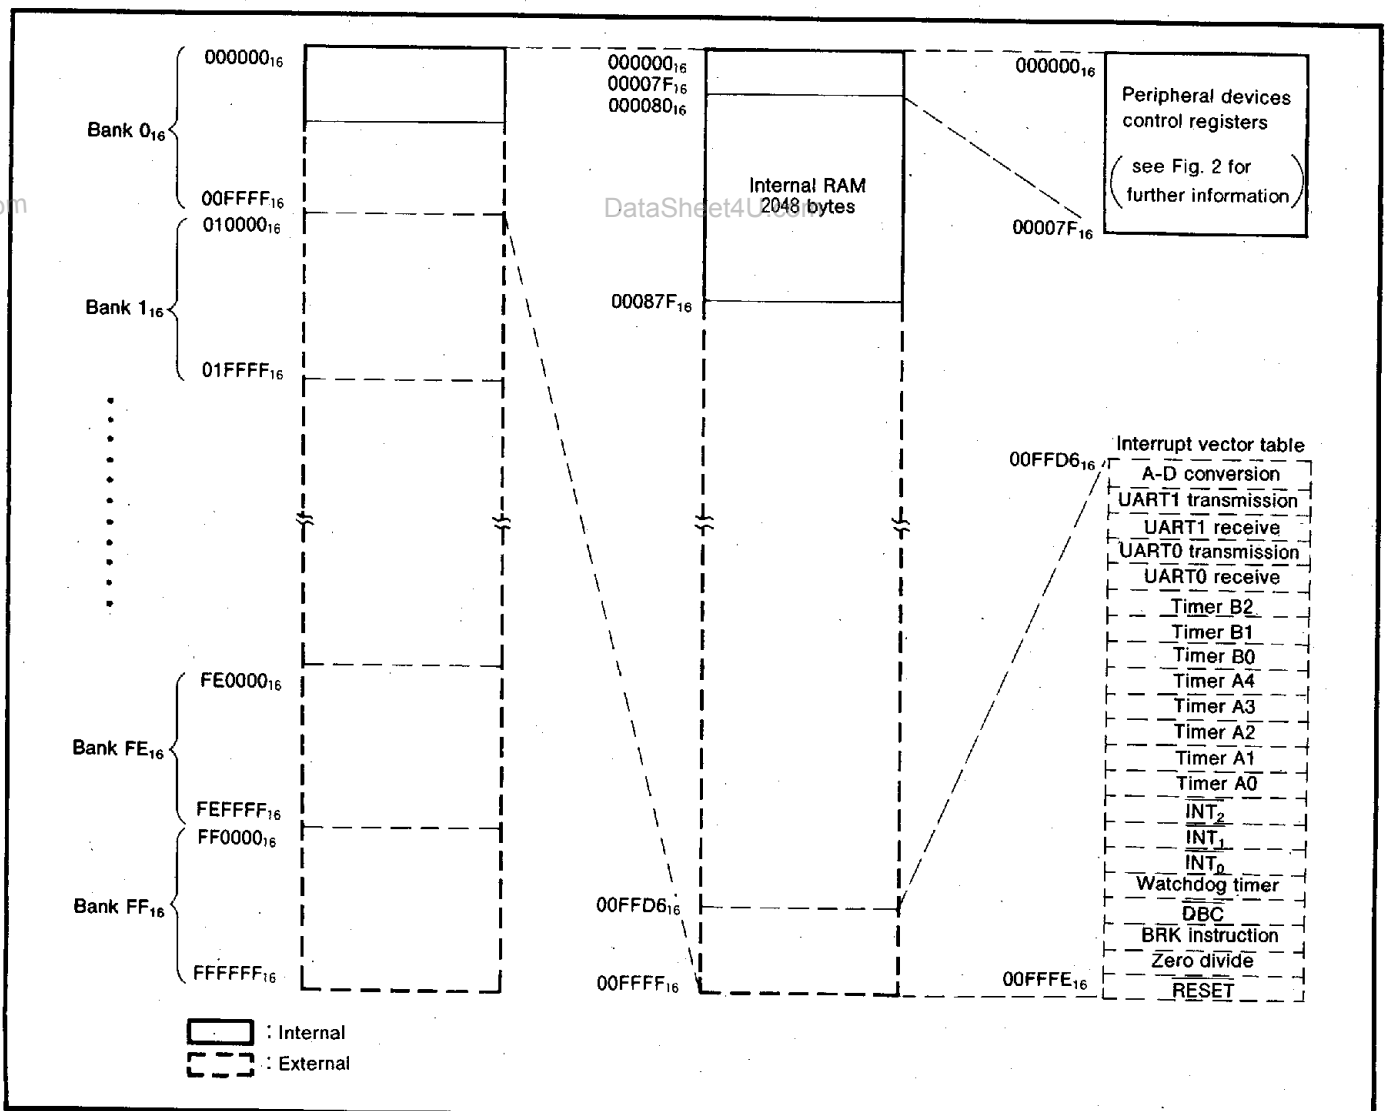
Bank $0_{16}$

$000000_{16}$

$00FFFF_{16}$

$010000_{16}$

Bank $1_{16}$

$01FFFF_{16}$

$FE0000_{16}$

Bank $FE_{16}$

$FEFFFF_{16}$

$FF0000_{16}$

Bank $FF_{16}$

$FFFFFF_{16}$

$000000_{16}$
$00007F_{16}$
$000080_{16}$

Internal RAM
2048 bytes

DataSheet4U.com

$00087F_{16}$

$00FFD6_{16}$

$00FFFF_{16}$

$000000_{16}$

Peripheral devices control registers
(see Fig. 2 for further information)

$00007F_{16}$

Interrupt vector table

$00FFD6_{16}$

A-D conversion
UART1 transmission
UART1 receive
UART0 transmission
UART0 receive
Timer B2
Timer B1
Timer B0
Timer A4
Timer A3
Timer A2
Timer A1
Timer A0
$\overline{INT_2}$
$\overline{INT_1}$
$\overline{INT_0}$
Watchdog timer
DBC
BRK instruction
Zero divide
RESET

$00FFFE_{16}$

: Internal
: External